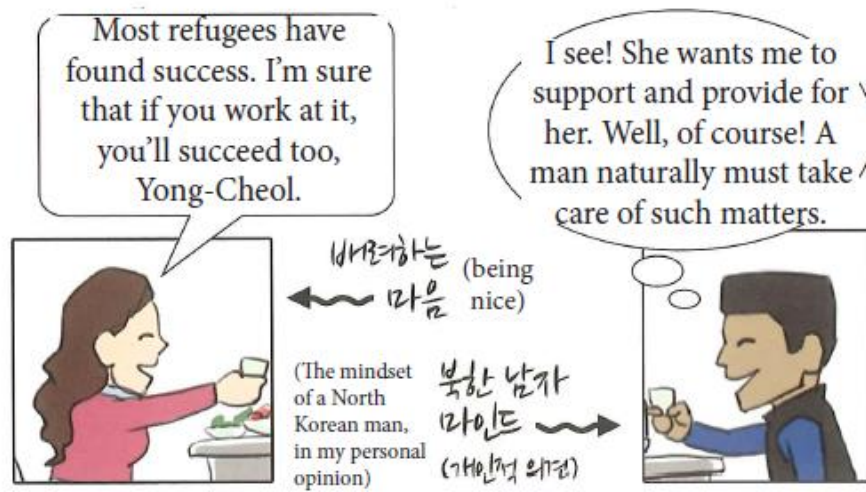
Most refugees have found success. I'm sure that if you work at it, you'll succeed too, Yong-Cheol.

I see! She wants me to support and provide for her. Well, of course! A man naturally must take care of such matters.

배려하는 마음 (being nice)

(The mindset of a North Korean man, in my personal opinion)

북한 남자 마인드 (개인적 의견)